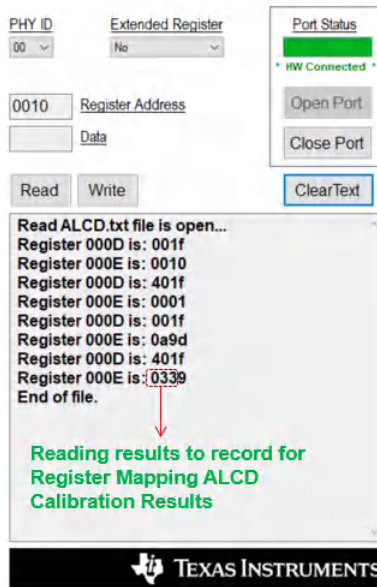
PHY ID
00

Extended Register
No

Port Status
* HW Connected *

Open Port

Close Port

0010 Register Address

Data

Read Write

ClearText

Read ALCD.txt file is open...
Register 000D is: 001f
Register 000E is: 0010
Register 000D is: 401f
Register 000E is: 0001
Register 000D is: 001f
Register 000E is: 0a9d
Register 000D is: 401f
Register 000E is: 0339
End of file.

Reading results to record for Register Mapping ALCD Calibration Results

TEXAS INSTRUMENTS